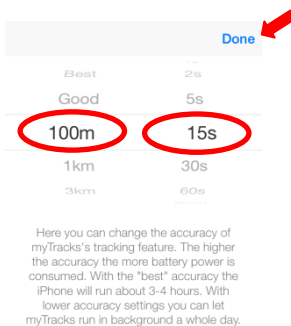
Done

Best 2s
Good 5s
100m 15s
1km 30s
3km 60s

Here you can change the accuracy of myTracks's tracking feature. The higher the accuracy the more battery power is consumed. With the "best" accuracy the iPhone will run about 3-4 hours. With lower accuracy settings you can let myTracks run in background a whole day.